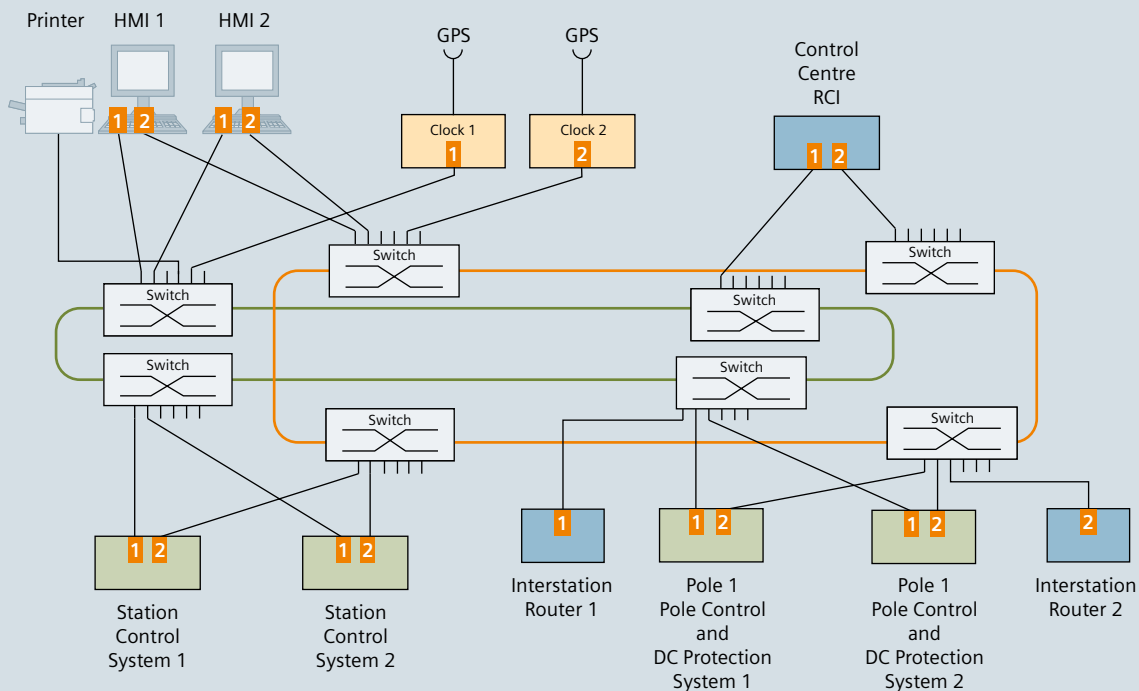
Printer
HMI 1
1 2
HMI 2
1 2
GPS
Clock 1
1
GPS
Clock 2
2
Control Centre RCI
1 2

Switch
Switch
Switch
Switch
Switch
Switch
Switch
Switch

1 2
Station Control System 1

1 2
Station Control System 2

1
Interstation Router 1

1 2
Pole 1 Pole Control and DC Protection System 1

1 2
Pole 1 Pole Control and DC Protection System 2

2
Interstation Router 2